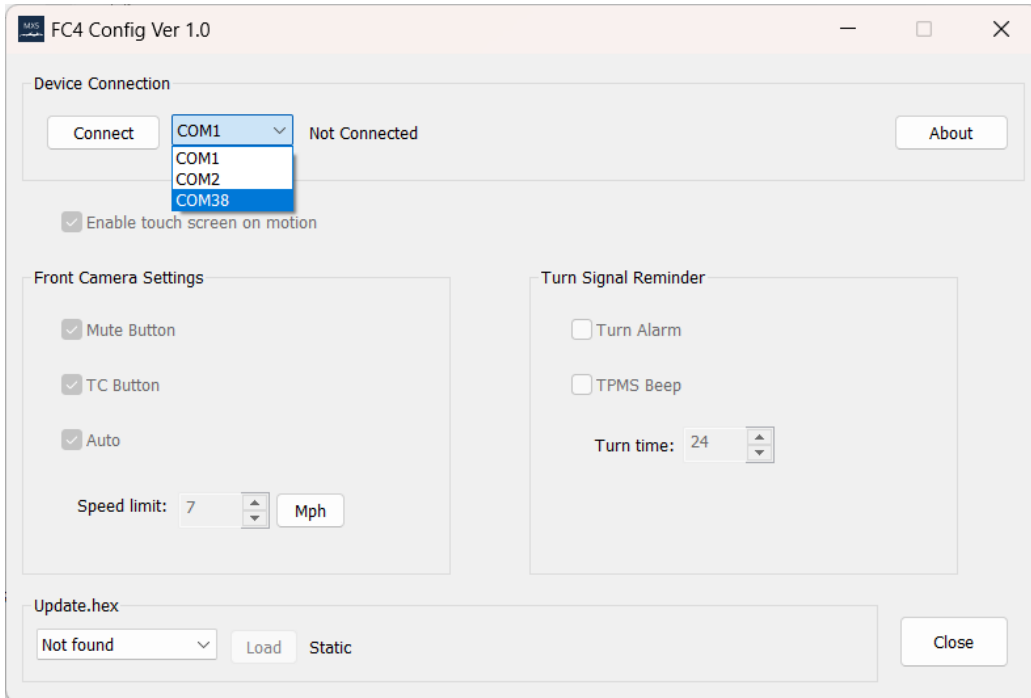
MXS FC4 Config Ver 1.0

Device Connection

Connect COM1 Not Connected About

COM1
COM2
COM38

Enable touch screen on motion

Front Camera Settings

Mute Button

TC Button

Auto

Speed limit: 7 Mph

Turn Signal Reminder

Turn Alarm

TPMS Beep

Turn time: 24

Update.hex

Not found Load Static

Close